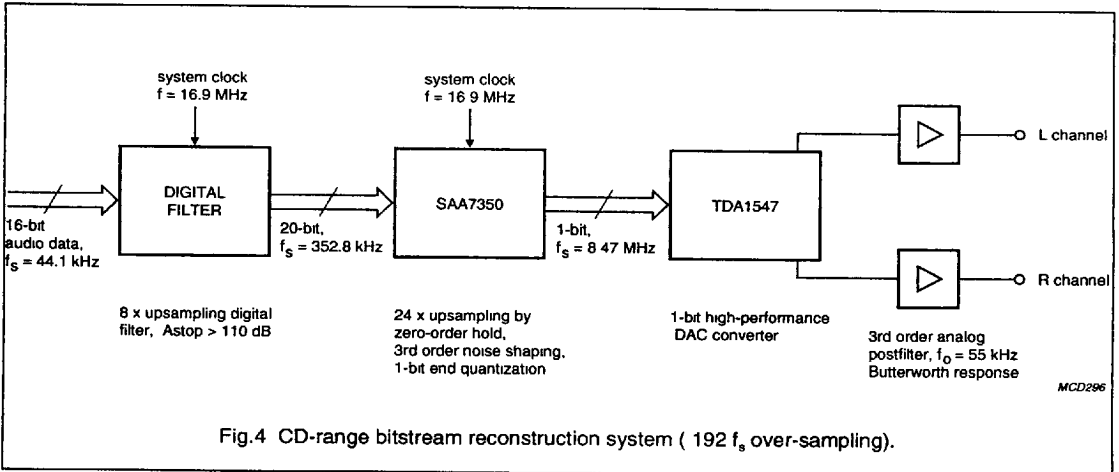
system clock
f = 16.9 MHz

system clock
f = 16 9 MHz

16-bit
audio data,
$f_S$ = 44.1 kHz

DIGITAL
FILTER

20-bit,
$f_S$ = 352.8 kHz

SAA7350

1-bit,
$f_S$ = 8 47 MHz

TDA1547

L channel

R channel

8 x upsampling digital filter, Astop > 110 dB

24 x upsampling by zero-order hold, 3rd order noise shaping, 1-bit end quantization

1-bit high-performance DAC converter

3rd order analog postfilter, $f_o$ = 55 kHz Butterworth response

MCD296

Fig.4 CD-range bitstream reconstruction system ( 192 $f_s$ over-sampling).